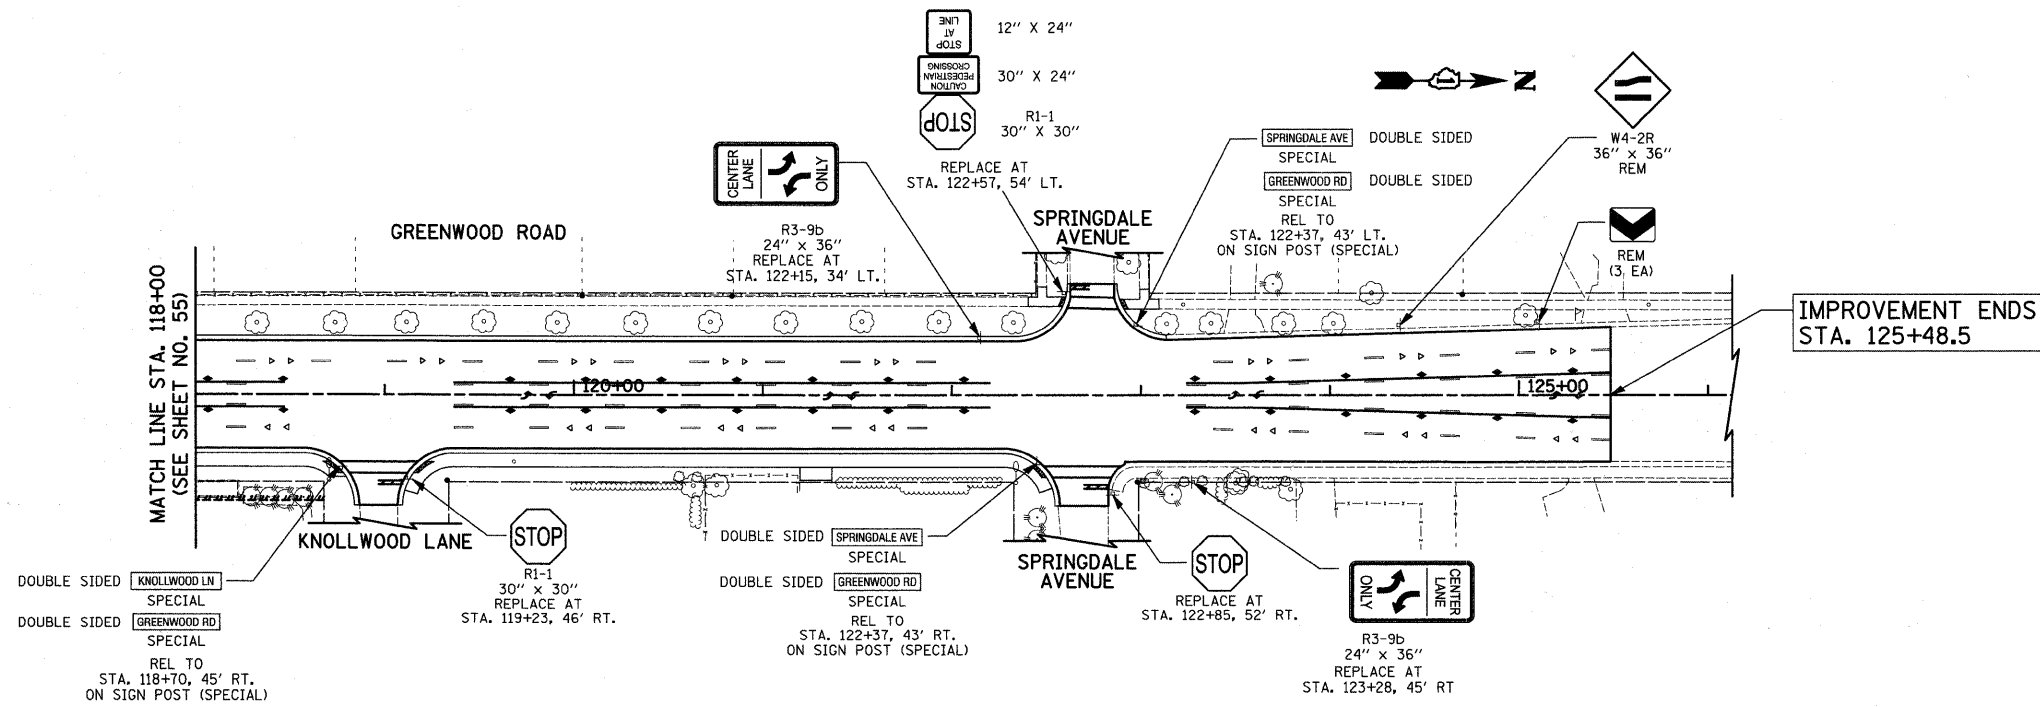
STOP AT LINE 12" X 24"

CAUTION PEDESTRIAN CROSSING 30" X 24"

STOP R1-1 30" X 30"

REPLACE AT STA. 122+57, 54' LT.

N

W4-2R 36" x 36" REM

CENTER LANE ONLY

R3-9b 24" x 36" REPLACE AT STA. 122+15, 34' LT.

GREENWOOD ROAD

SPRINGDALE AVENUE

SPRINGDALE AVE DOUBLE SIDED SPECIAL

GREENWOOD RD DOUBLE SIDED SPECIAL

REL TO STA. 122+37, 43' LT. ON SIGN POST (SPECIAL)

REM (3, EA)

IMPROVEMENT ENDS STA. 125+48.5

MATCH LINE STA. 118+00 (SEE SHEET NO. 55)

120+00

125+00

KNOLLWOOD LANE

STOP R1-1 30" x 30" REPLACE AT STA. 119+23, 46' RT.

DOUBLE SIDED KNOLLWOOD LN SPECIAL

DOUBLE SIDED GREENWOOD RD SPECIAL

REL TO STA. 118+70, 45' RT. ON SIGN POST (SPECIAL)

DOUBLE SIDED SPRINGDALE AVE SPECIAL

DOUBLE SIDED GREENWOOD RD SPECIAL

REL TO STA. 122+37, 43' RT. ON SIGN POST (SPECIAL)

SPRINGDALE AVENUE

STOP REPLACE AT STA. 122+85, 52' RT.

ONLY CENTER LANE

R3-9b 24" x 36" REPLACE AT STA. 123+28, 45' RT